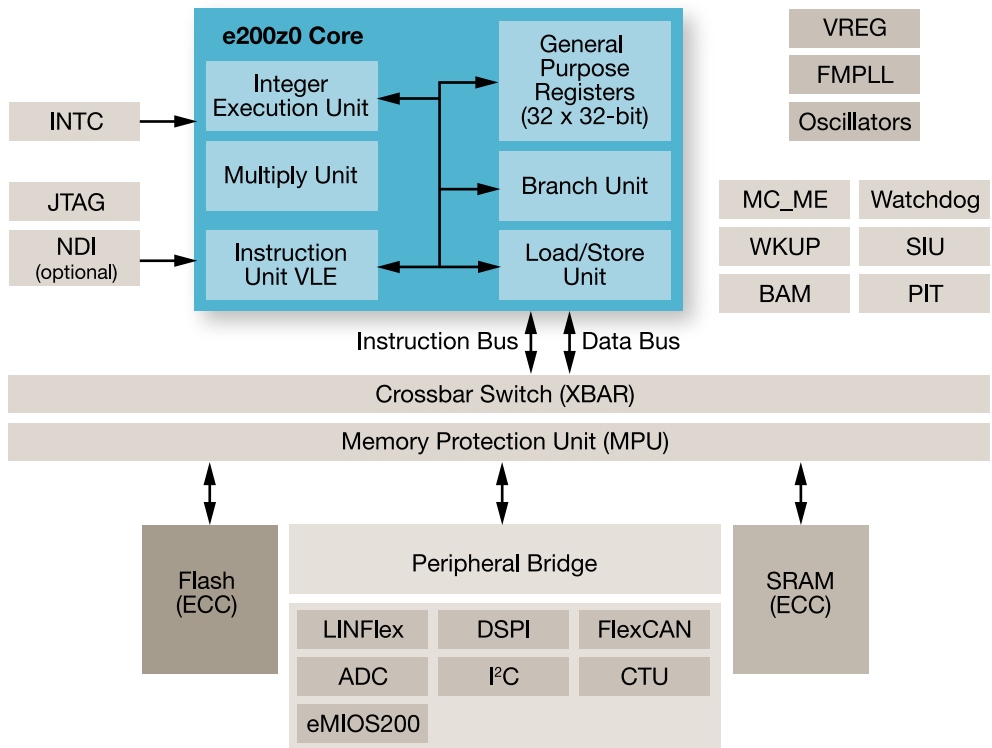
e200z0 Core

Integer Execution Unit

Multiply Unit

Instruction Unit VLE

General Purpose Registers (32 x 32-bit)

Branch Unit

Load/Store Unit

VREG

FMPLL

Oscillators

INTC

JTAG

NDI (optional)

MC_ME

Watchdog

WKUP

SIU

BAM

PIT

Instruction Bus

Data Bus

Crossbar Switch (XBAR)

Memory Protection Unit (MPU)

Flash (ECC)

Peripheral Bridge

SRAM (ECC)

LINFlex

DSPI

FlexCAN

ADC

I$^2$C

CTU

eMIOS200